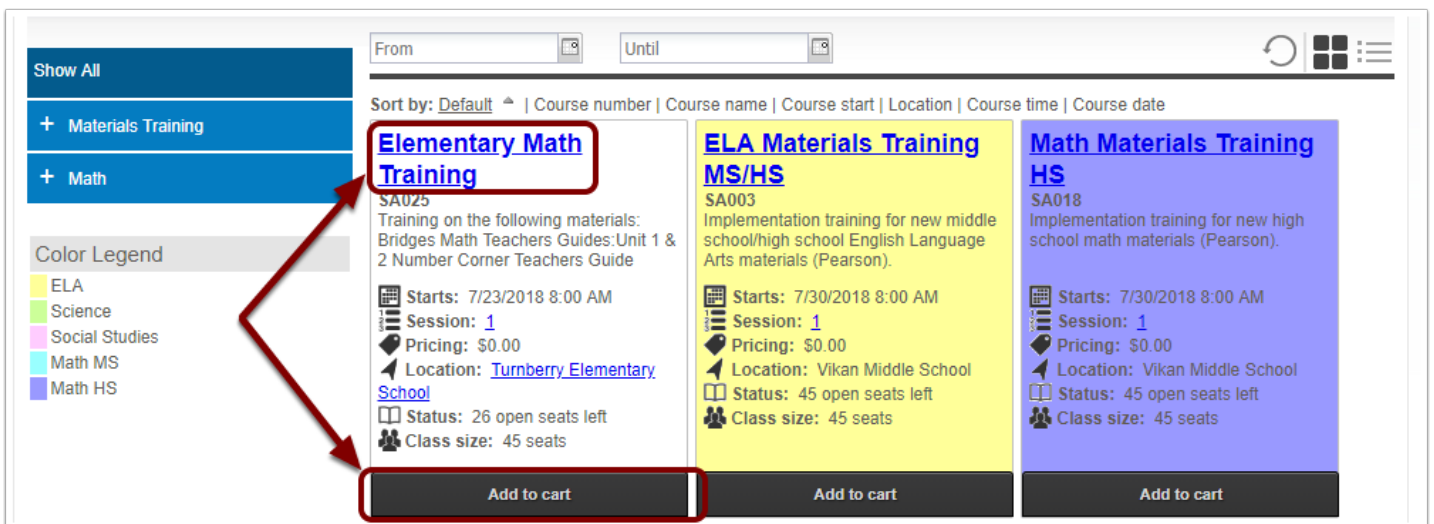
Show All

+ Materials Training

+ Math

Color Legend
ELA
Science
Social Studies
Math MS
Math HS

From
Until

Sort by: Default | Course number | Course name | Course start | Location | Course time | Course date

Elementary Math Training
SA025
Training on the following materials: Bridges Math Teachers Guides:Unit 1 & 2 Number Corner Teachers Guide
Starts: 7/23/2018 8:00 AM
Session: 1
Pricing: $0.00
Location: Turnberry Elementary School
Status: 26 open seats left
Class size: 45 seats
Add to cart

ELA Materials Training MS/HS
SA003
Implementation training for new middle school/high school English Language Arts materials (Pearson).
Starts: 7/30/2018 8:00 AM
Session: 1
Pricing: $0.00
Location: Vikan Middle School
Status: 45 open seats left
Class size: 45 seats
Add to cart

Math Materials Training HS
SA018
Implementation training for new high school math materials (Pearson).
Starts: 7/30/2018 8:00 AM
Session: 1
Pricing: $0.00
Location: Vikan Middle School
Status: 45 open seats left
Class size: 45 seats
Add to cart